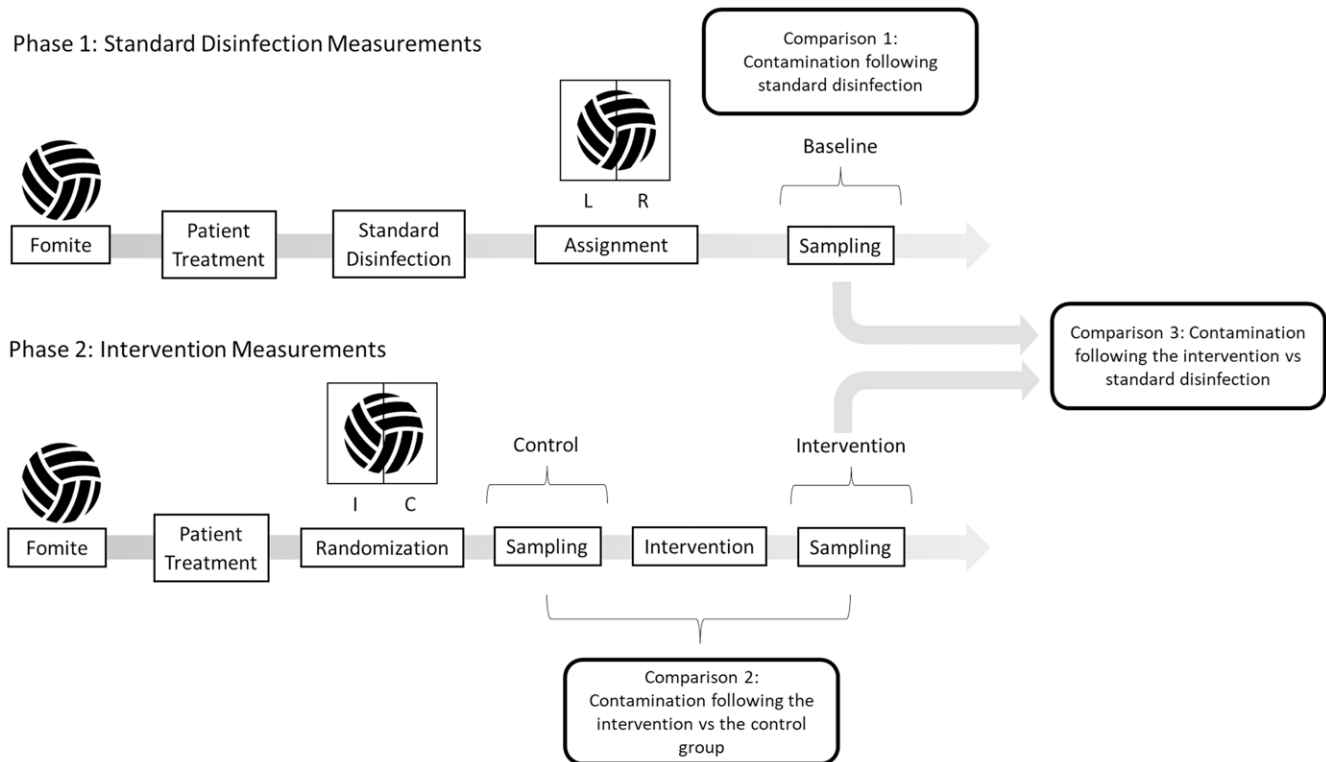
Phase 1: Standard Disinfection Measurements

Comparison 1: Contamination following standard disinfection

Baseline

L R

Fomite

Patient Treatment

Standard Disinfection

Assignment

Sampling

Comparison 3: Contamination following the intervention vs standard disinfection

Phase 2: Intervention Measurements

I C

Control

Intervention

Fomite

Patient Treatment

Randomization

Sampling

Intervention

Sampling

Comparison 2: Contamination following the intervention vs the control group